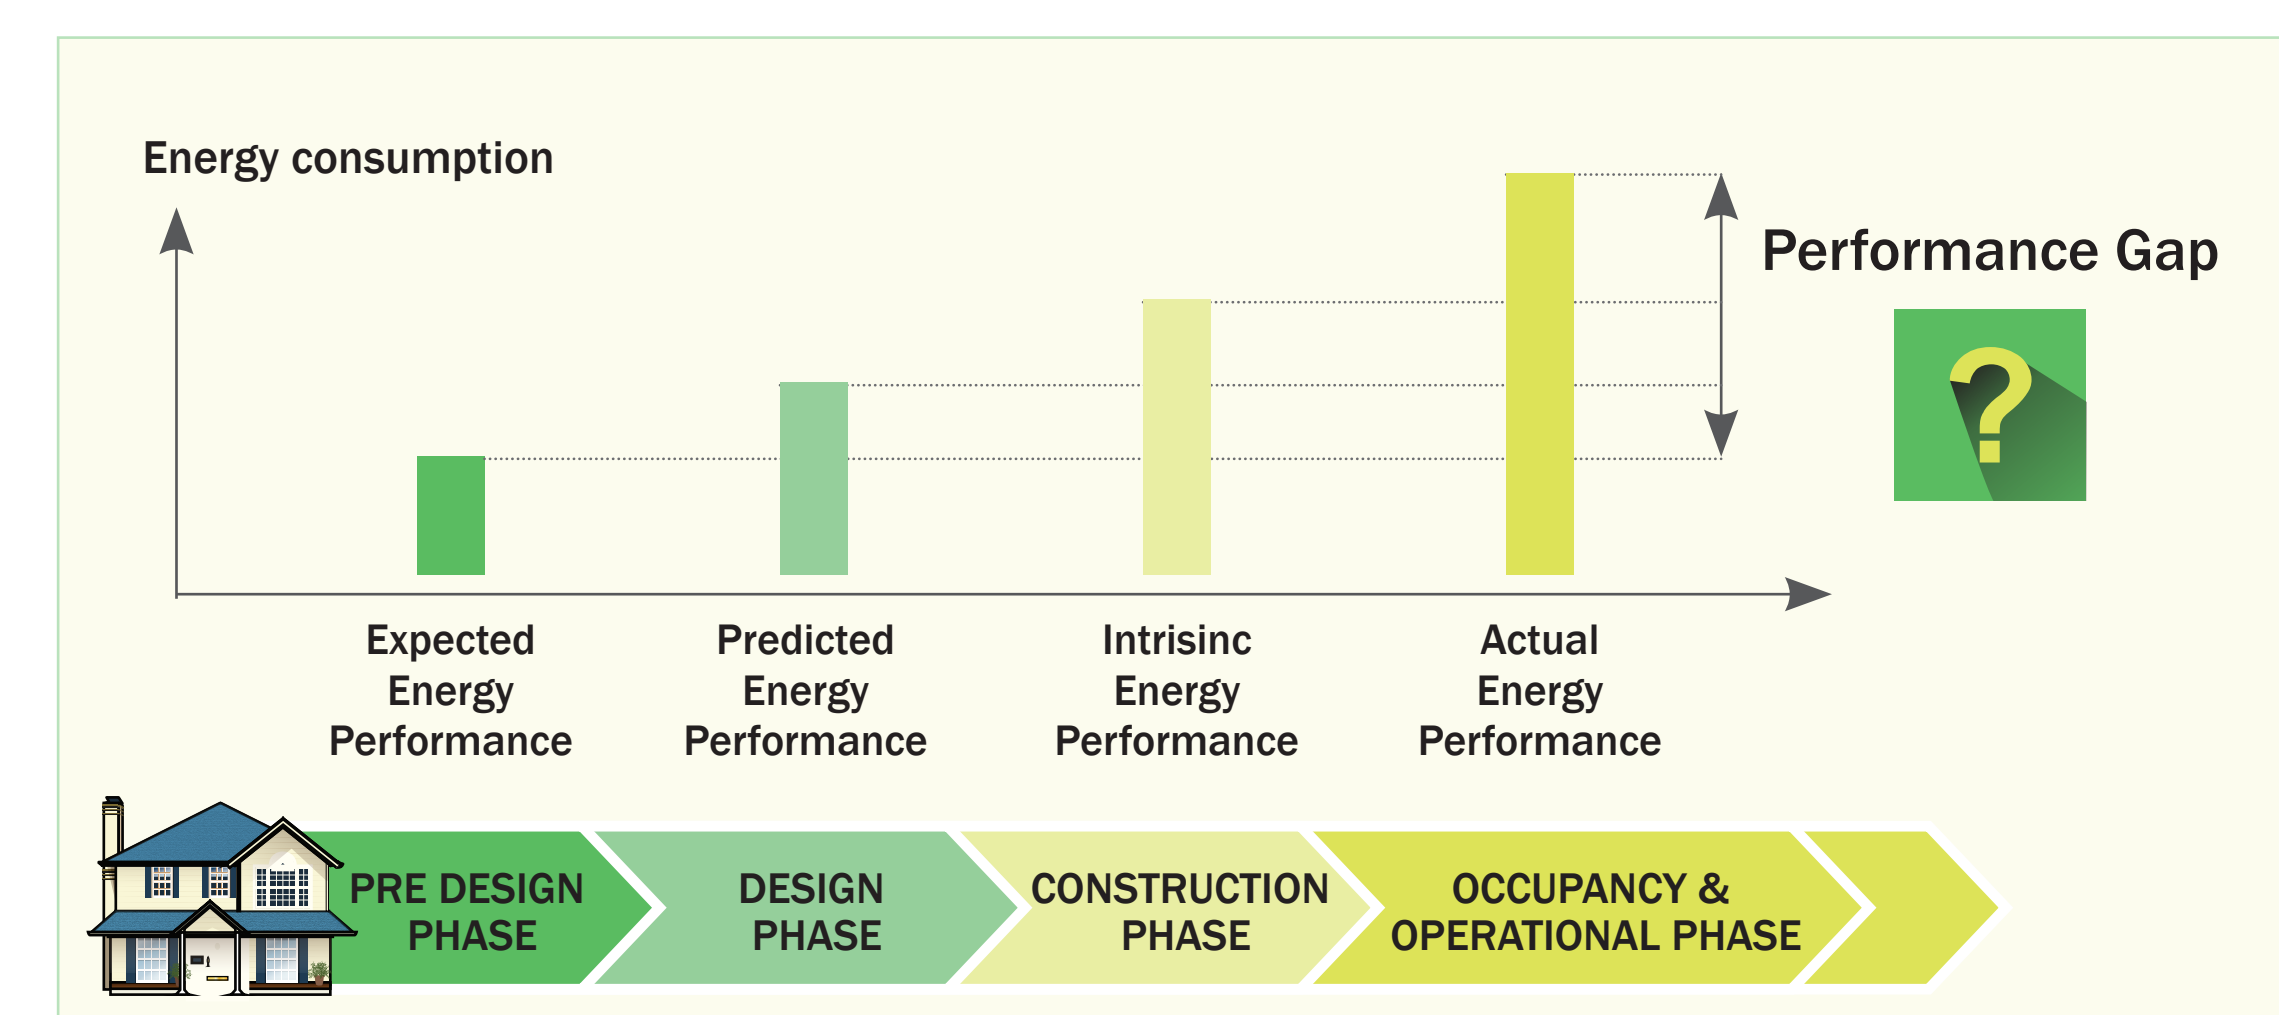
Energy consumption

Performance Gap

?

Expected Energy Performance

Predicted Energy Performance

Intrisinc Energy Performance

Actual Energy Performance

PRE DESIGN PHASE

DESIGN PHASE

CONSTRUCTION PHASE

OCCUPANCY & OPERATIONAL PHASE